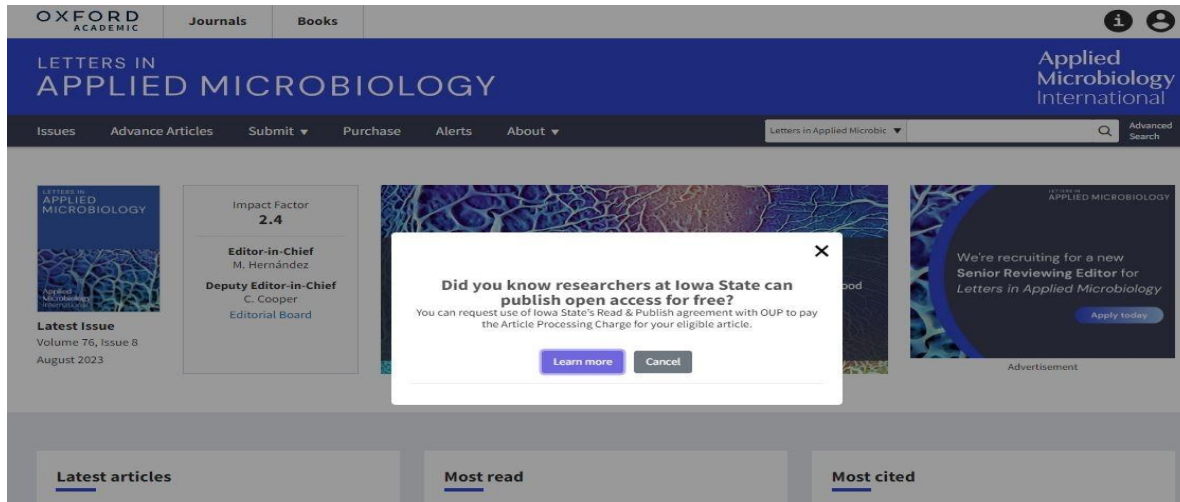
OXFORD ACADEMIC

Journals

Books

LETTERS IN APPLIED MICROBIOLOGY

Applied Microbiology International

Issues

Advance Articles

Submit ▾

Purchase

Alerts

About ▾

Letters in Applied Microbic ▾

Advanced Search

LETTERS IN APPLIED MICROBIOLOGY

Applied Microbiology International

Latest Issue

Volume 76, Issue 8

August 2023

Impact Factor

2.4

Editor-in-Chief

M. Hernández

Deputy Editor-in-Chief

C. Cooper

Editorial Board

ood

Did you know researchers at Iowa State can publish open access for free?

You can request use of Iowa State's Read & Publish agreement with OUP to pay the Article Processing Charge for your eligible article.

Learn more

Cancel

LETTERS IN APPLIED MICROBIOLOGY

We're recruiting for a new Senior Reviewing Editor for Letters in Applied Microbiology

Apply today

Advertisement

Latest articles

Most read

Most cited